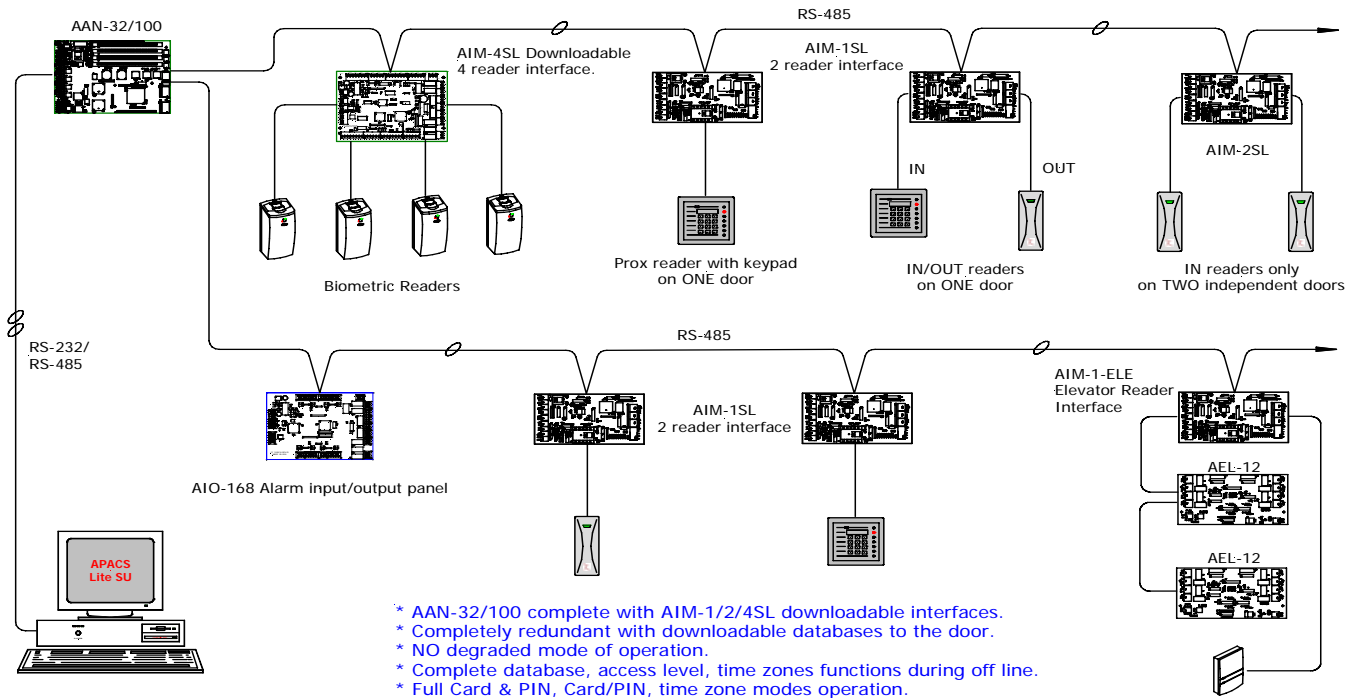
AAN-32/100

RS-485

AIM-4SL Downloadable
4 reader interface.

AIM-1SL
2 reader interface

IN

OUT

AIM-2SL

Biometric Readers

Prox reader with keypad
on ONE door

IN/OUT readers
on ONE door

IN readers only
on TWO independent doors

RS-232/
RS-485

RS-485

AIM-1-ELE
Elevator Reader
Interface

AIM-1SL
2 reader interface

AIO-168 Alarm input/output panel

AEL-12

AEL-12

APACS
Lite SU

* AAN-32/100 complete with AIM-1/2/4SL downloadable interfaces.
* Completely redundant with downloadable databases to the door.
* NO degraded mode of operation.
* Complete database, access level, time zones functions during off line.
* Full Card & PIN, Card/PIN, time zone modes operation.